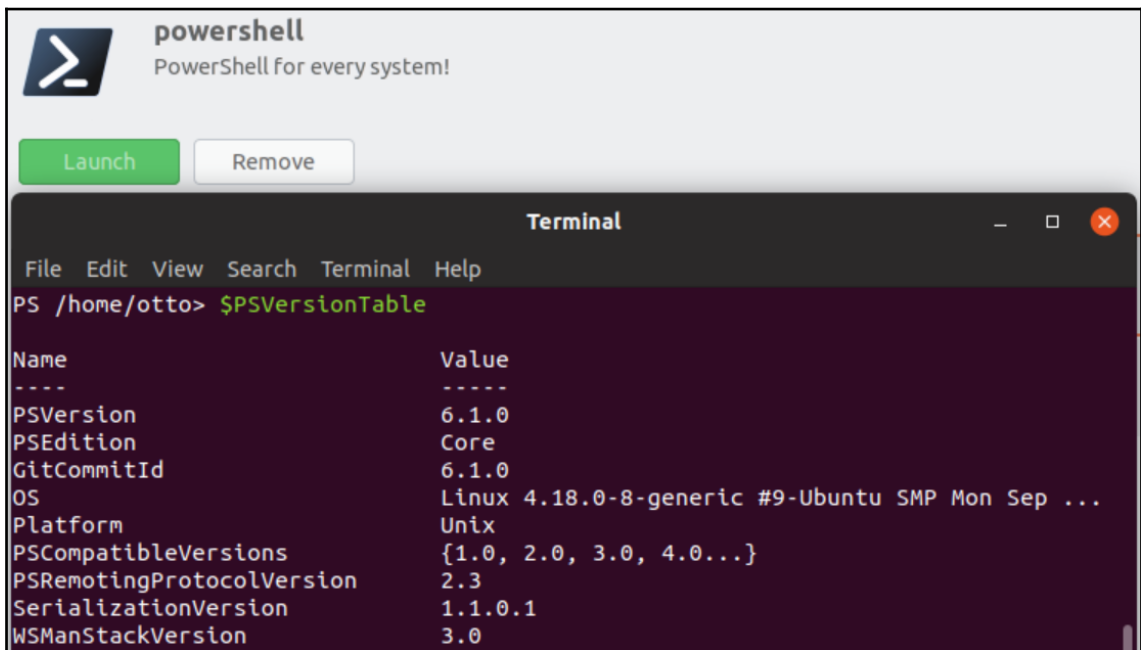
powershell
PowerShell for every system!

Launch
Remove

Terminal

File Edit View Search Terminal Help

PS /home/otto> $PSVersionTable

| Name | Value |
|---|---|
| ---- | ----- |
| PSVersion | 6.1.0 |
| PSEdition | Core |
| GitCommitId | 6.1.0 |
| OS | Linux 4.18.0-8-generic #9-Ubuntu SMP Mon Sep ... |
| Platform | Unix |
| PSCompatibleVersions | {1.0, 2.0, 3.0, 4.0...} |
| PSRemotingProtocolVersion | 2.3 |
| SerializationVersion | 1.1.0.1 |
| WSManStackVersion | 3.0 |